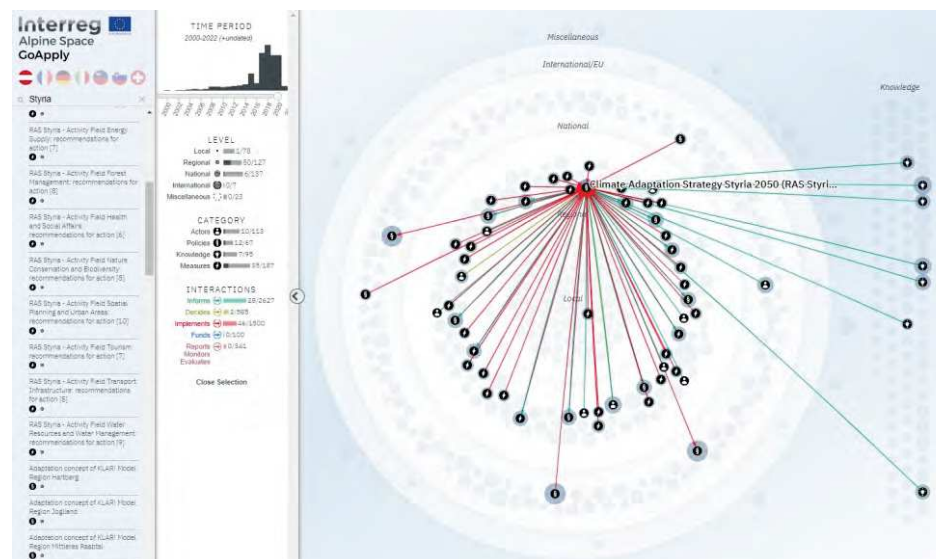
Interreg
Alpine Space
GoApply

Styria

RAS Styria - Activity Field Energy Supply recommendations for action [7]

RAS Styria - Activity Field Forest Management: recommendations for action [8]

RAS Styria - Activity Field Health and Social Affairs recommendations for action [6]

RAS Styria - Activity Field Nature Conservation and Biodiversity recommendations for action [8]

RAS Styria - Activity Field Spatial Planning and Urban Areas recommendations for action [10]

RAS Styria - Activity Field Tourism recommendations for action [7]

RAS Styria - Activity Field Transport Infrastructure: recommendations for action [6]

RAS Styria - Activity Field Water Resources and Water Management recommendations for action [9]

Adaptation concept of KLAR! Model Region Hartberg

Adaptation concept of KLAR! Model Region Joglland

Adaptation concept of KLAR! Model Region Mittleres Raabtal

TIME PERIOD
2000-2022 (+undated)

LEVEL
Local 1/78
Regional 50/127
National 6/137
International 0/7
Miscellaneous 0/23

CATEGORY
Actors 10/113
Policies 12/67
Knowledge 7/95
Measures 35/187

INTERACTIONS
Informs 28/2627
Decides 0/585
Implements 46/1900
Funds 0/100
Reports Monitors Evaluates 0/541

Close Selection

Miscellaneous
International/EU
Knowledge
National
Regional
Local
Climate Adaptation Strategy Styria 2050 (RAS Styri...